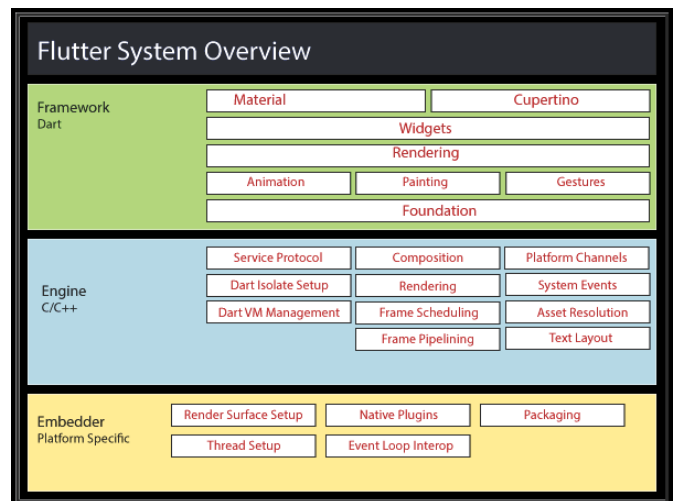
Flutter System Overview

Framework
Dart

Material
Cupertino
Widgets
Rendering
Animation
Painting
Gestures
Foundation

Engine
C/C++

Service Protocol
Composition
Platform Channels
Dart Isolate Setup
Rendering
System Events
Dart VM Management
Frame Scheduling
Asset Resolution
Frame Pipelining
Text Layout

Embedder
Platform Specific

Render Surface Setup
Native Plugins
Packaging
Thread Setup
Event Loop Interop